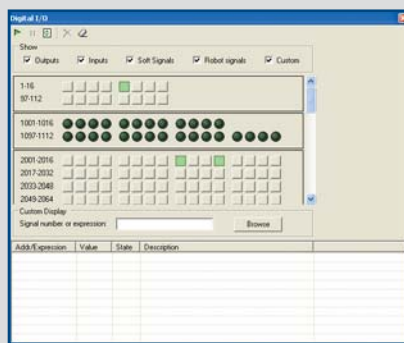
Digital I/O

Show

Outputs Inputs Soft Signals Robot signals Custom

1-16
97-112

1001-1016
1097-1112

2001-2016
2017-2032
2033-2048
2049-2064

Custom Display
Signal number or expression:
Browse

| Addr/Expression | Value | State | Description |
|---|---|---|---|